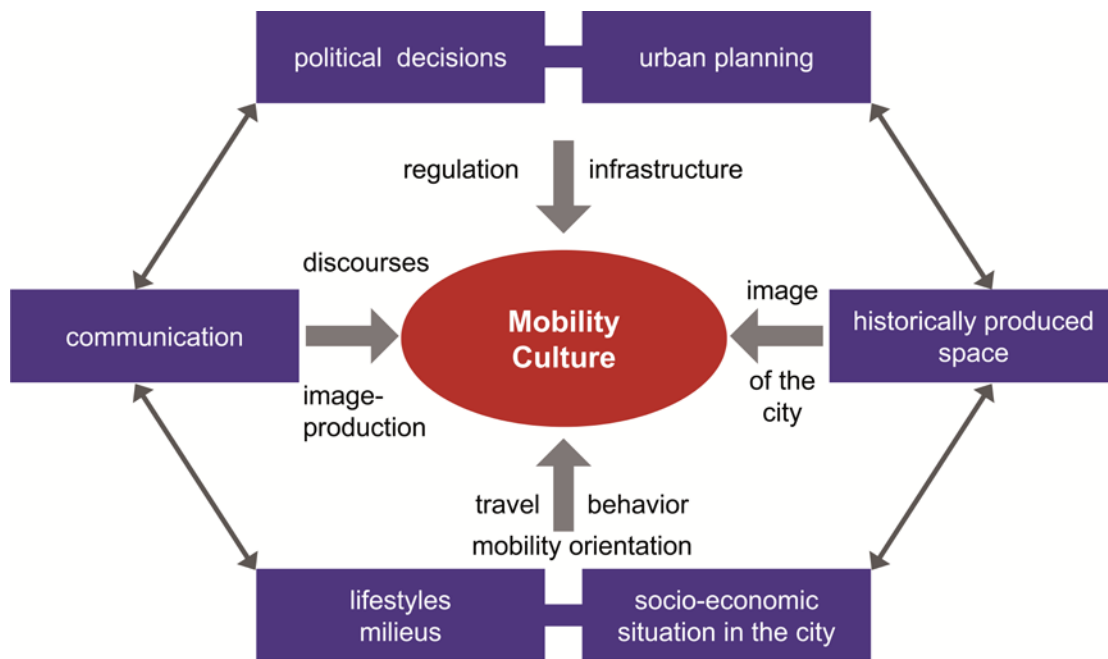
political decisions

urban planning

regulation

infrastructure

discourses

communication

Mobility Culture

image

historically produced space

image-production

of the city

travel

behavior

mobility orientation

lifestyles milieus

socio-economic situation in the city